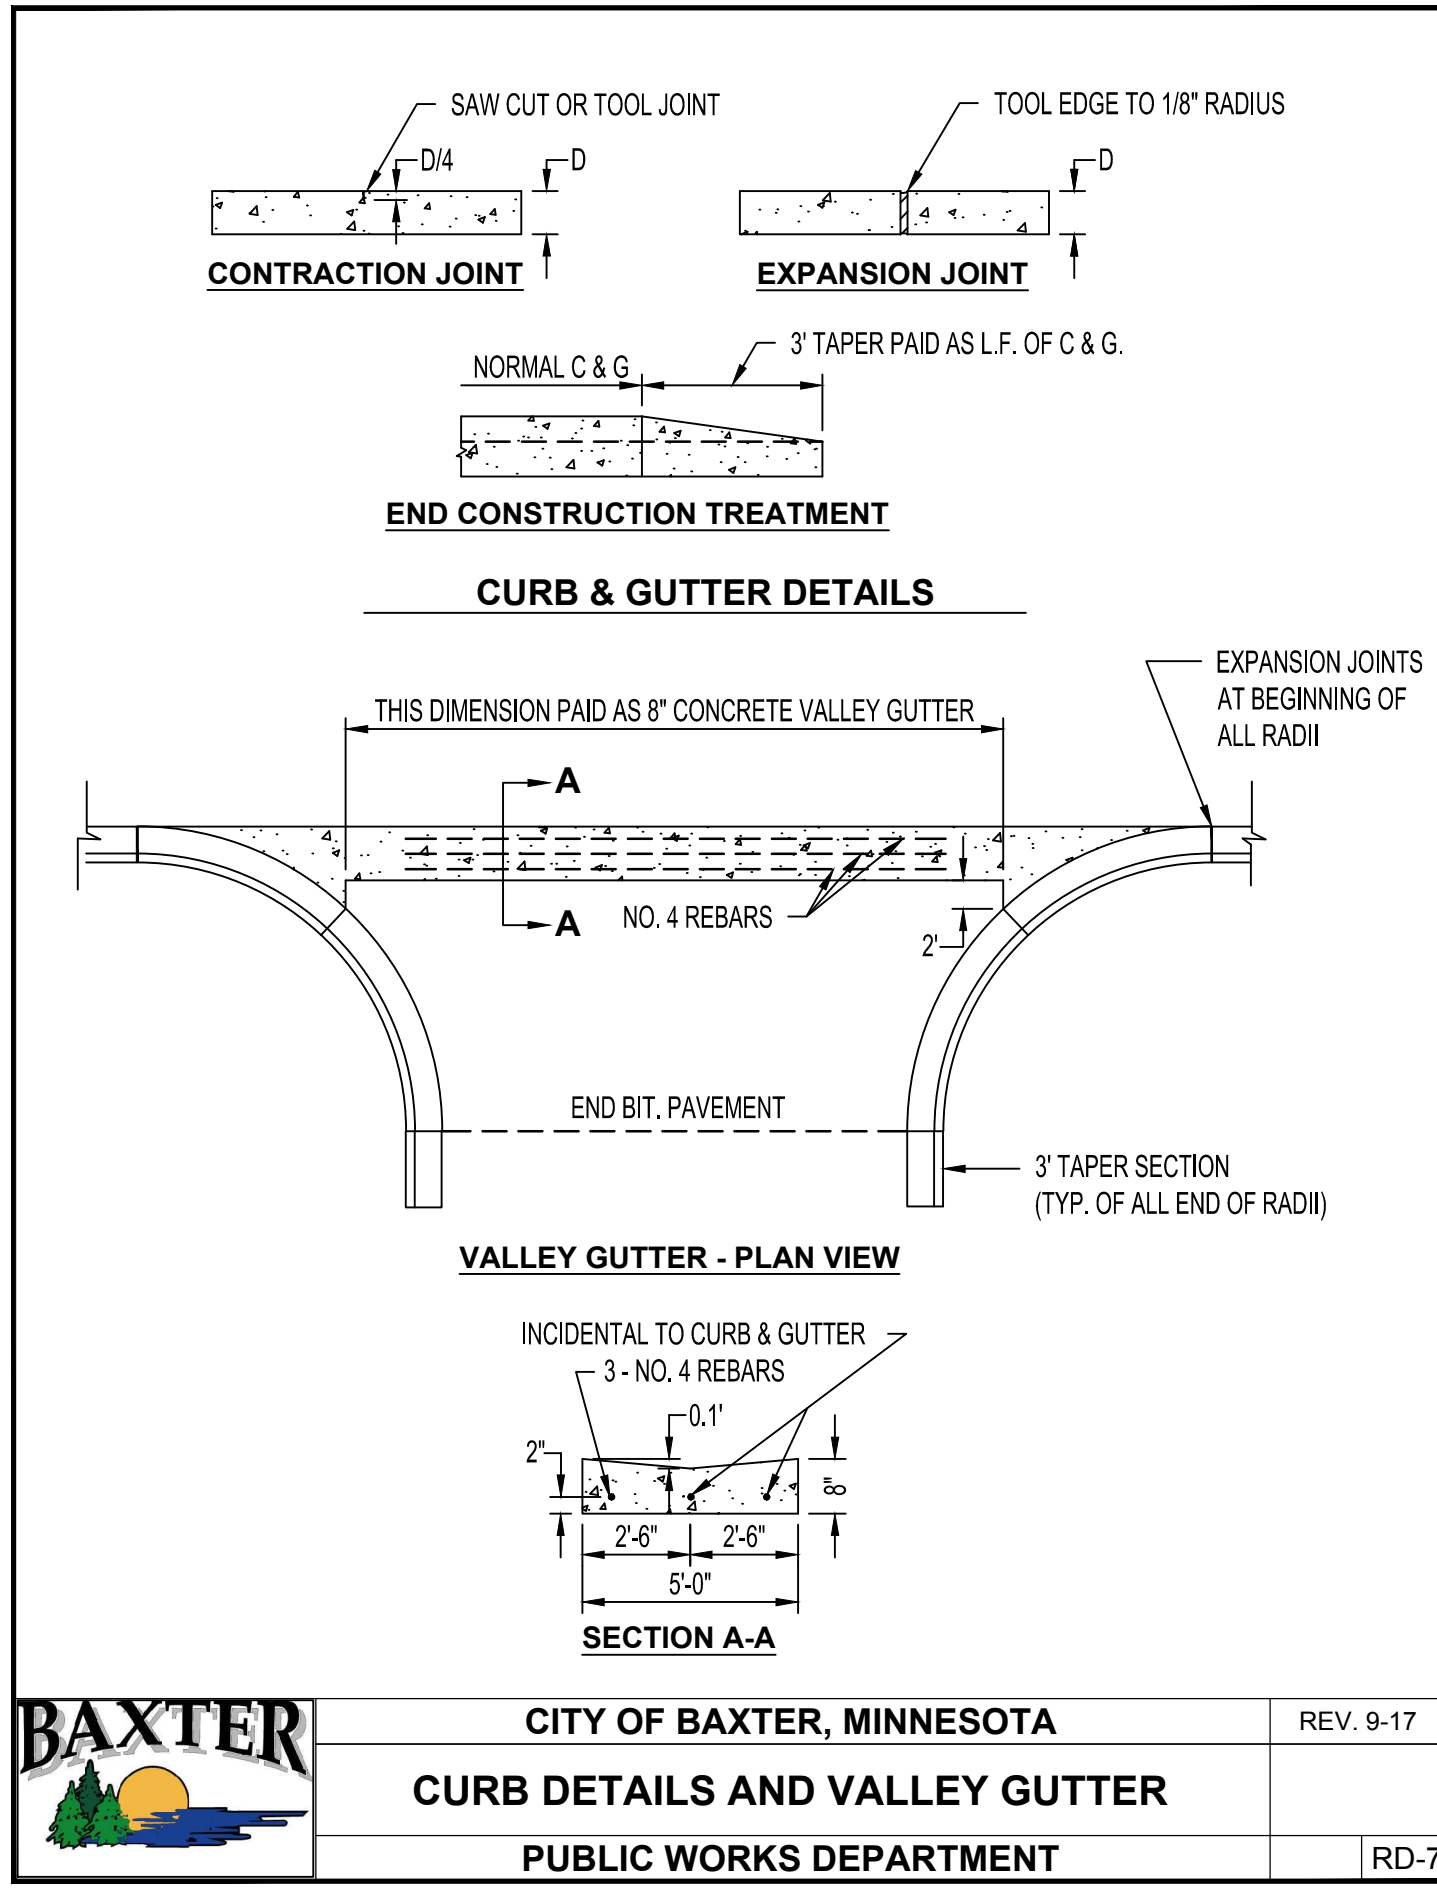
SAW CUT OR TOOL JOINT

D/4

D

CONTRACTION JOINT

TOOL EDGE TO 1/8" RADIUS

D

EXPANSION JOINT

NORMAL C & G

3' TAPER PAID AS L.F. OF C & G.

END CONSTRUCTION TREATMENT

CURB & GUTTER DETAILS

THIS DIMENSION PAID AS 8" CONCRETE VALLEY GUTTER

EXPANSION JOINTS AT BEGINNING OF ALL RADII

A

A

NO. 4 REBARS

2'

END BIT. PAVEMENT

3' TAPER SECTION (TYP. OF ALL END OF RADII)

VALLEY GUTTER - PLAN VIEW

INCIDENTAL TO CURB & GUTTER

3 - NO. 4 REBARS

0.1'

2"

8"

2'-6"

2'-6"

5'-0"

SECTION A-A

BAXTER

CITY OF BAXTER, MINNESOTA

REV. 9-17

CURB DETAILS AND VALLEY GUTTER

PUBLIC WORKS DEPARTMENT

RD-7